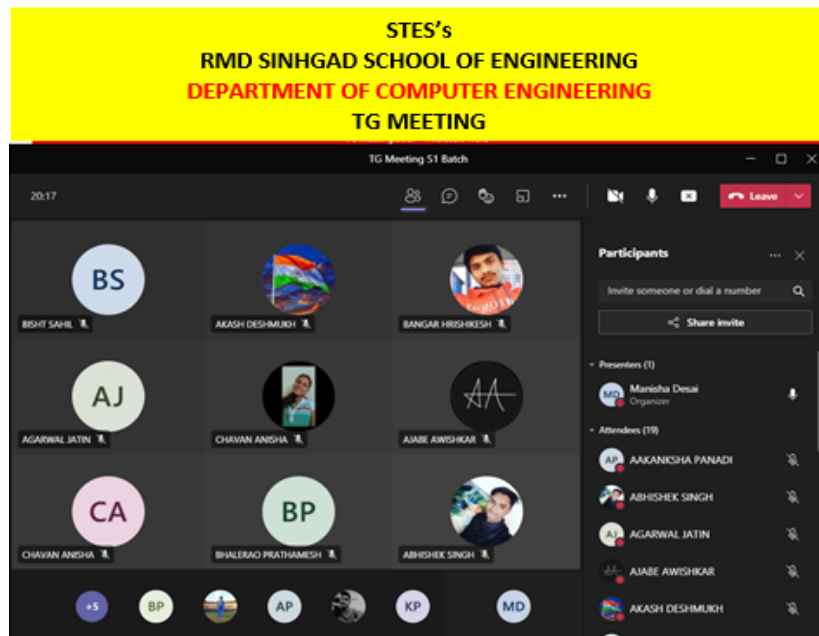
STES's
RMD SINHGAD SCHOOL OF ENGINEERING
DEPARTMENT OF COMPUTER ENGINEERING
TG MEETING

TG Meeting S1 Batch

20:17

Leave

BS
BISHT SAHIL

AKASH DESHMUKH

BANGAR HRISHIKESH

AJ
AGARWAL JATIN

CHAVAN ANISHA

AJABE AWISHKAR

CA
CHAVAN ANISHA

BP
BHALERAO PRATHAMESH

ABHISHEK SINGH

+5 BP AP KP MD

Participants

Invite someone or dial a number

Share invite

Presenters (1)

MD Manisha Desai
Organizer

Attendees (19)

AP AAKANKSHA PANADI

ABHISHEK SINGH

AJ AGARWAL JATIN

AJABE AWISHKAR

AKASH DESHMUKH